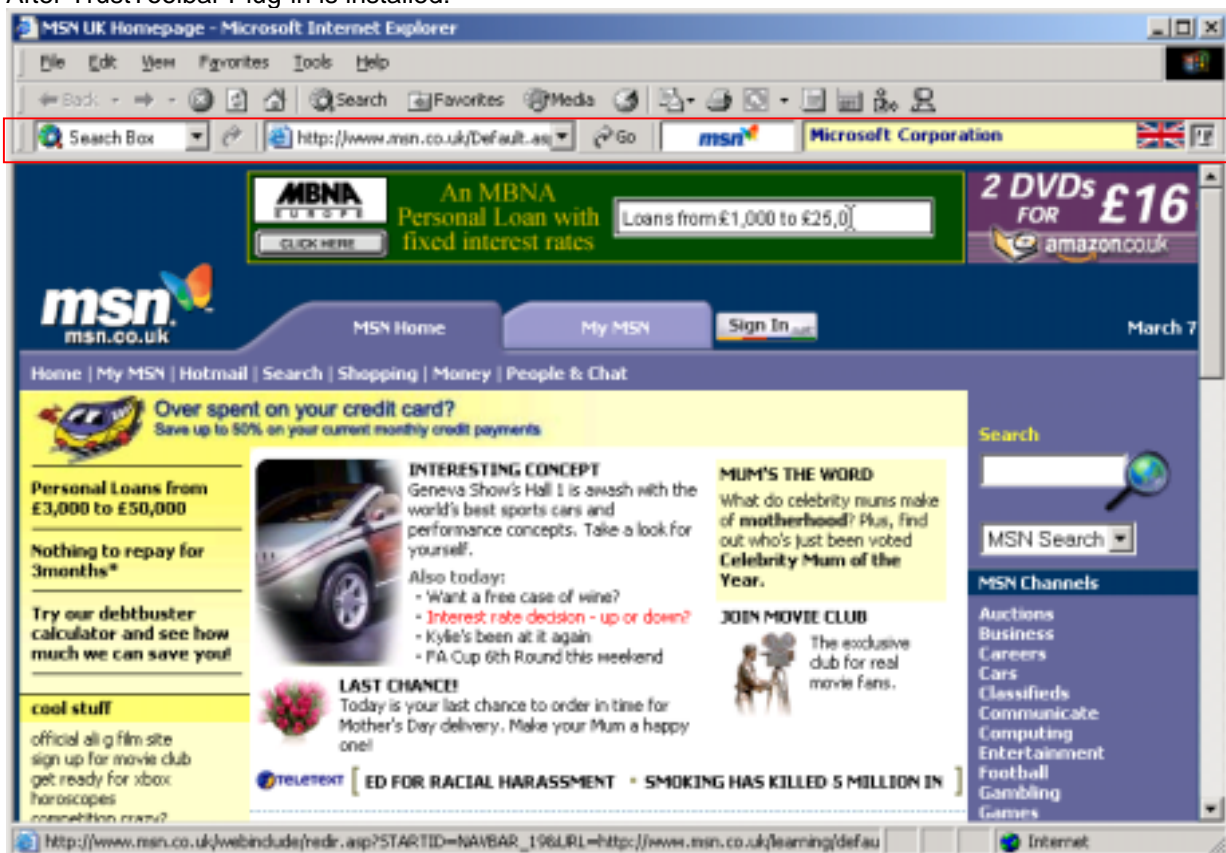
After TrustToolbar Plug-in is installed:

MSN UK Homepage - Microsoft Internet Explorer

File Edit View Favorites Tools Help

Back Search Favorites Media

Search Box http://www.msn.co.uk/Default.as Go msn Microsoft Corporation

MBNA EUROPE CLICK HERE An MBNA Personal Loan with fixed interest rates Loans from £1,000 to £25,0

2 DVDs FOR £16 amazon.co.uk

msn msn.co.uk MSN Home My MSN Sign In March 7

Home | My MSN | Hotmail | Search | Shopping | Money | People & Chat

Over spent on your credit card?
Save up to 50% on your current monthly credit payments

Personal Loans from £3,000 to £50,000

Nothing to repay for 3months*

Try our debtbuster calculator and see how much we can save you!

cool stuff
official ali g film site
sign up for movie club
get ready for xbox
horoscopes
competition crazy?

INTERESTING CONCEPT
Geneva Show's Hall 1 is awash with the world's best sports cars and performance concepts. Take a look for yourself.

Also today:
- Want a free case of wine?
- Interest rate decision - up or down?
- Kylie's been at it again
- FA Cup 6th Round this weekend

LAST CHANCE!
Today is your last chance to order in time for Mother's Day delivery. Make your Mum a happy one!

MUM'S THE WORD
What do celebrity mums make of motherhood? Plus, find out who's just been voted Celebrity Mum of the Year.

JOIN MOVIE CLUB
The exclusive club for real movie fans.

TELETEXT ED FOR RACIAL HARASSMENT • SMOKING HAS KILLED 5 MILLION IN

Search
MSN Search

MSN Channels
Auctions
Business
Careers
Cars
Classifieds
Communicate
Computing
Entertainment
Football
Gambling
Games

http://www.msn.co.uk/webinclude/redir.asp?STARTID=NAVBAR_19&URL=http://www.msn.co.uk/learning/defau Internet